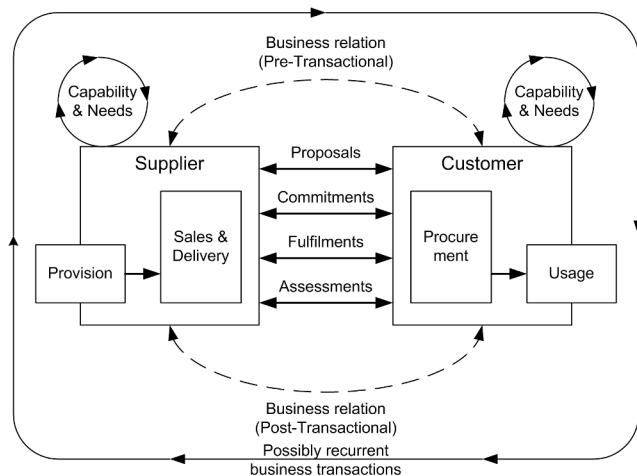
Business relation
(Pre-Transactional)

Capability & Needs

Capability & Needs

Supplier

Proposals

Customer

Commitments

Sales & Delivery

Fulfilments

Procure ment

Provision

Usage

Assessments

Business relation
(Post-Transactional)

Possibly recurrent
business transactions